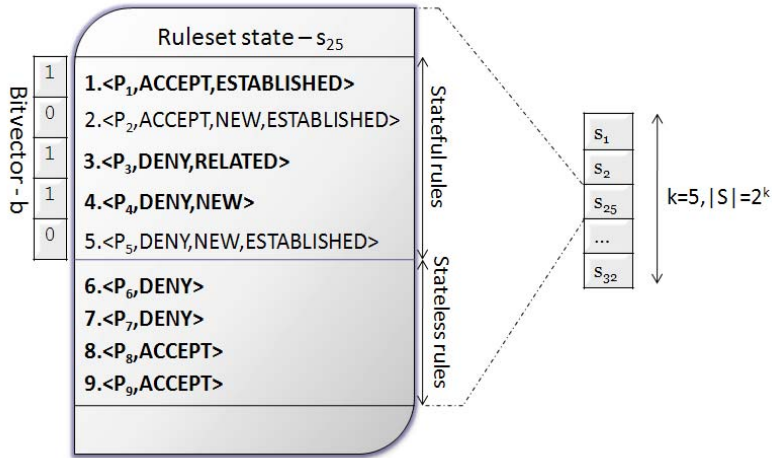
Bitvector - b

1
0
1
1
0

Ruleset state – $s_{25}$

1.<$P_1$,ACCEPT,ESTABLISHED>
2.<$P_2$,ACCEPT,NEW,ESTABLISHED>
3.<$P_3$,DENY,RELATED>
4.<$P_4$,DENY,NEW>
5.<$P_5$,DENY,NEW,ESTABLISHED>

Stateful rules

6.<$P_6$,DENY>
7.<$P_7$,DENY>
8.<$P_8$,ACCEPT>
9.<$P_9$,ACCEPT>

Stateless rules

$s_1$
$s_2$
$s_{25}$
...
$s_{32}$

k=5, |S|=$2^k$